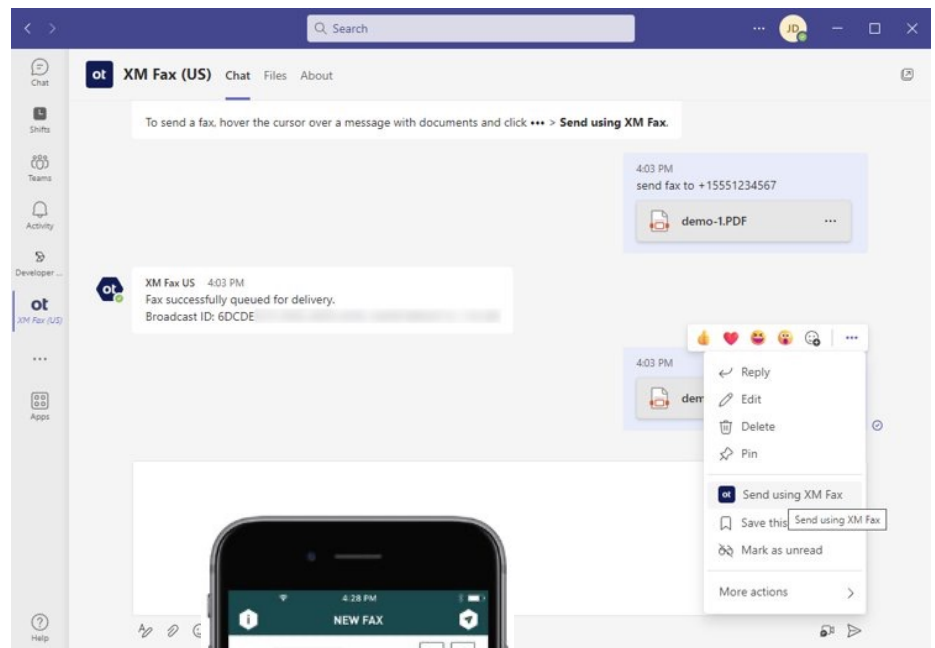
Search

JD

Chat
Shifts
Teams
Activity
Developer ...
ot
XM Fax (US)
...
Apps
Help

ot XM Fax (US) Chat Files About

To send a fax, hover the cursor over a message with documents and click ••• > Send using XM Fax.

4:03 PM
send fax to +15551234567
demo-1.PDF ...

XM Fax US 4:03 PM
Fax successfully queued for delivery.
Broadcast ID: 6DCDE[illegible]

4:03 PM
dem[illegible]

...
Reply
Edit
Delete
Pin
Send using XM Fax
Save this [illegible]
Send using XM Fax
Mark as unread
More actions

4:28 PM
NEW FAX